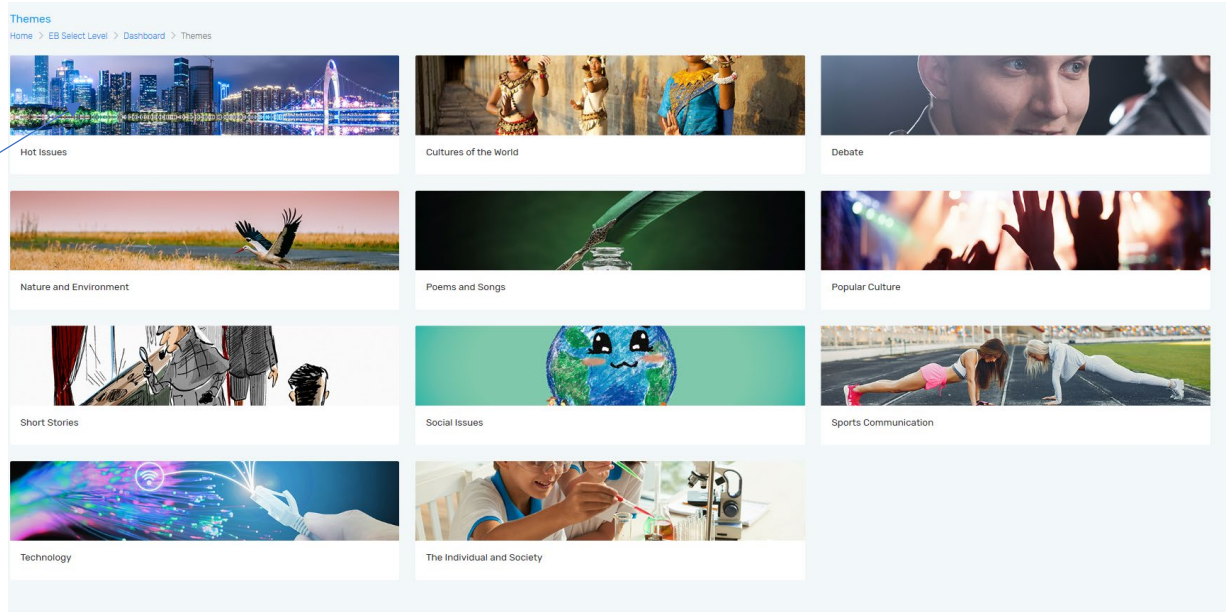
Themes

Home > EB Select Level > Dashboard > Themes

Hot Issues

Cultures of the World

Debate

Nature and Environment

Poems and Songs

Popular Culture

Short Stories

Social Issues

Sports Communication

Technology

The Individual and Society